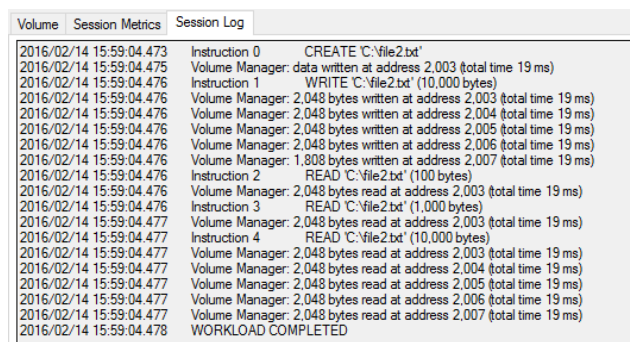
Volume | Session Metrics | Session Log

2016/02/14 15:59:04.473 Instruction 0 CREATE 'C:\file2.txt'
2016/02/14 15:59:04.475 Volume Manager: data written at address 2,003 (total time 19 ms)
2016/02/14 15:59:04.476 Instruction 1 WRITE 'C:\file2.txt' (10,000 bytes)
2016/02/14 15:59:04.476 Volume Manager: 2,048 bytes written at address 2,003 (total time 19 ms)
2016/02/14 15:59:04.476 Volume Manager: 2,048 bytes written at address 2,004 (total time 19 ms)
2016/02/14 15:59:04.476 Volume Manager: 2,048 bytes written at address 2,005 (total time 19 ms)
2016/02/14 15:59:04.476 Volume Manager: 2,048 bytes written at address 2,006 (total time 19 ms)
2016/02/14 15:59:04.476 Volume Manager: 1,808 bytes written at address 2,007 (total time 19 ms)
2016/02/14 15:59:04.476 Instruction 2 READ 'C:\file2.txt' (100 bytes)
2016/02/14 15:59:04.476 Volume Manager: 2,048 bytes read at address 2,003 (total time 19 ms)
2016/02/14 15:59:04.476 Instruction 3 READ 'C:\file2.txt' (1,000 bytes)
2016/02/14 15:59:04.477 Volume Manager: 2,048 bytes read at address 2,003 (total time 19 ms)
2016/02/14 15:59:04.477 Instruction 4 READ 'C:\file2.txt' (10,000 bytes)
2016/02/14 15:59:04.477 Volume Manager: 2,048 bytes read at address 2,003 (total time 19 ms)
2016/02/14 15:59:04.477 Volume Manager: 2,048 bytes read at address 2,004 (total time 19 ms)
2016/02/14 15:59:04.477 Volume Manager: 2,048 bytes read at address 2,005 (total time 19 ms)
2016/02/14 15:59:04.477 Volume Manager: 2,048 bytes read at address 2,006 (total time 19 ms)
2016/02/14 15:59:04.477 Volume Manager: 2,048 bytes read at address 2,007 (total time 19 ms)
2016/02/14 15:59:04.478 WORKLOAD COMPLETED